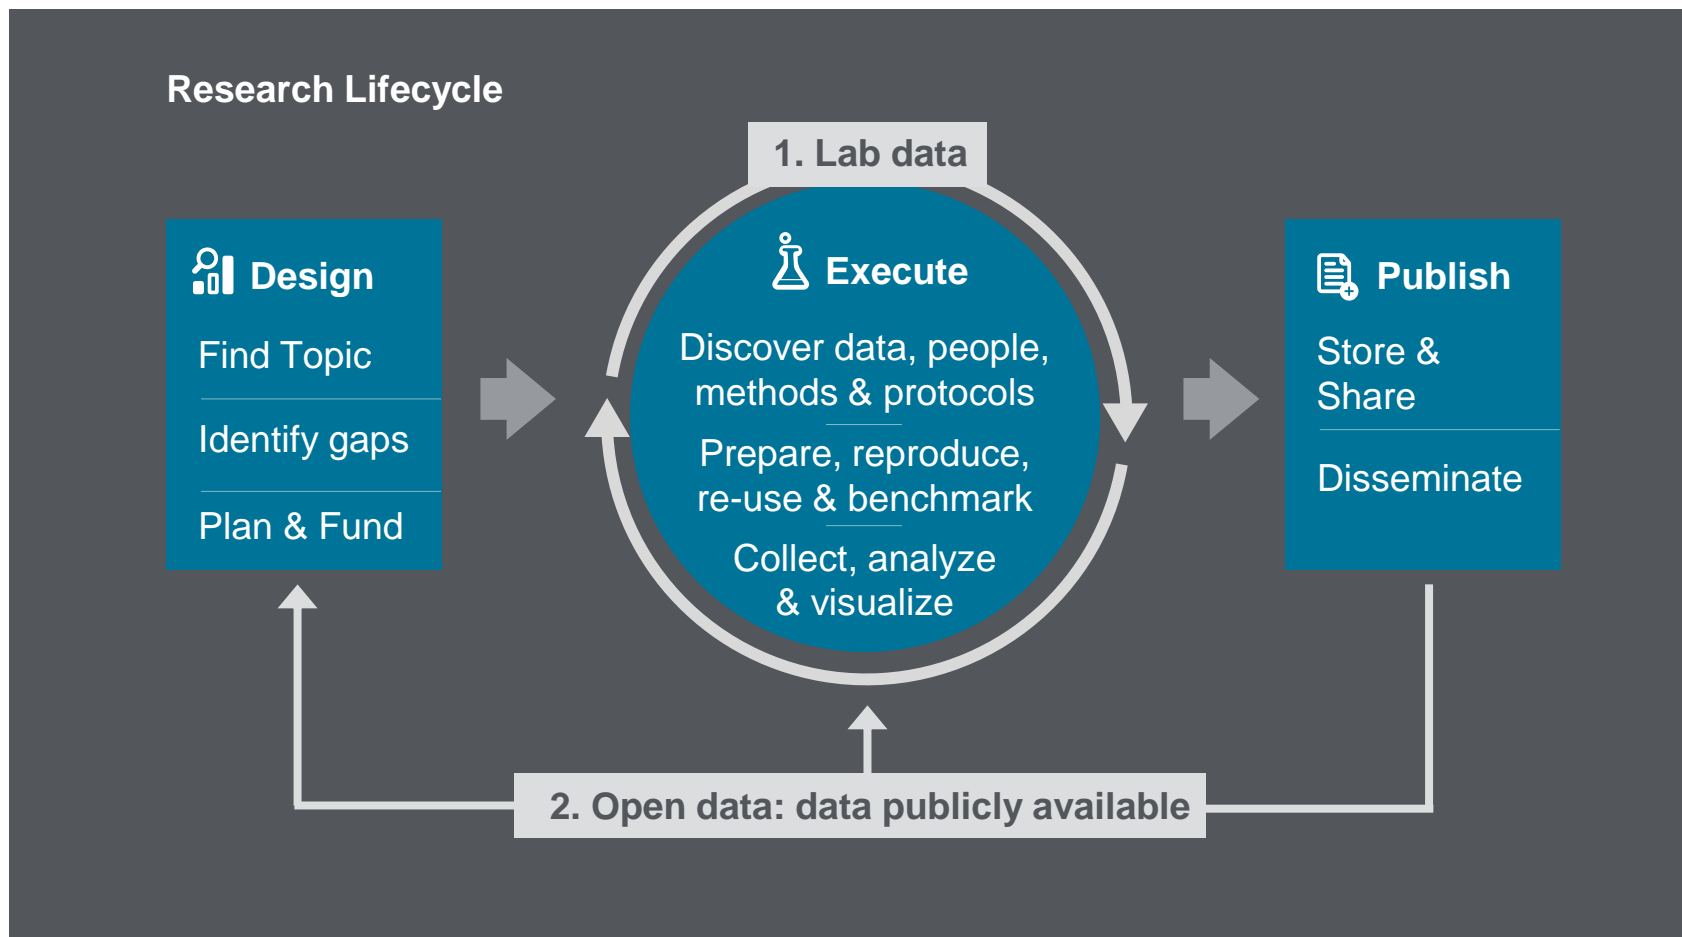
Research Lifecycle

1. Lab data

Design
Find Topic
Identify gaps
Plan & Fund

Execute
Discover data, people, methods & protocols
Prepare, reproduce, re-use & benchmark
Collect, analyze & visualize

Publish
Store & Share
Disseminate

2. Open data: data publicly available